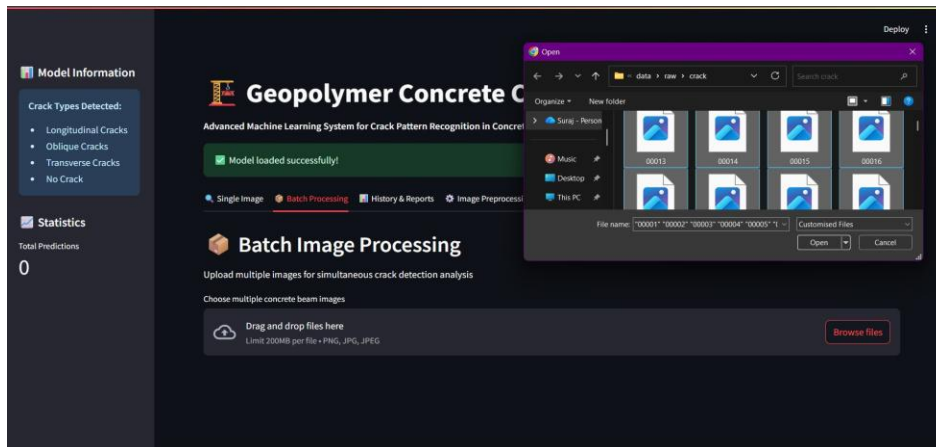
Deploy

Model Information

Crack Types Detected:

- Longitudinal Cracks
- Oblique Cracks
- Transverse Cracks
- No Crack

Statistics

Total Predictions

0

Geopolymer Concrete C

Advanced Machine Learning System for Crack Pattern Recognition in Concret

Model loaded successfully!

Single Image | Batch Processing | History & Reports | Image Preprocessi

Batch Image Processing

Upload multiple images for simultaneous crack detection analysis

Choose multiple concrete beam images

Drag and drop files here

Limit 200MB per file • PNG, JPG, JPEG

Browse files

Open

« data › raw › crack

Search crack

Organize ▾ New folder

Suraj - Person

Music

Desktop

This PC

00013 00014 00015 00016

File name: "00001" "00002" "00003" "00004" "00005" "I

Customised Files

Open

Cancel